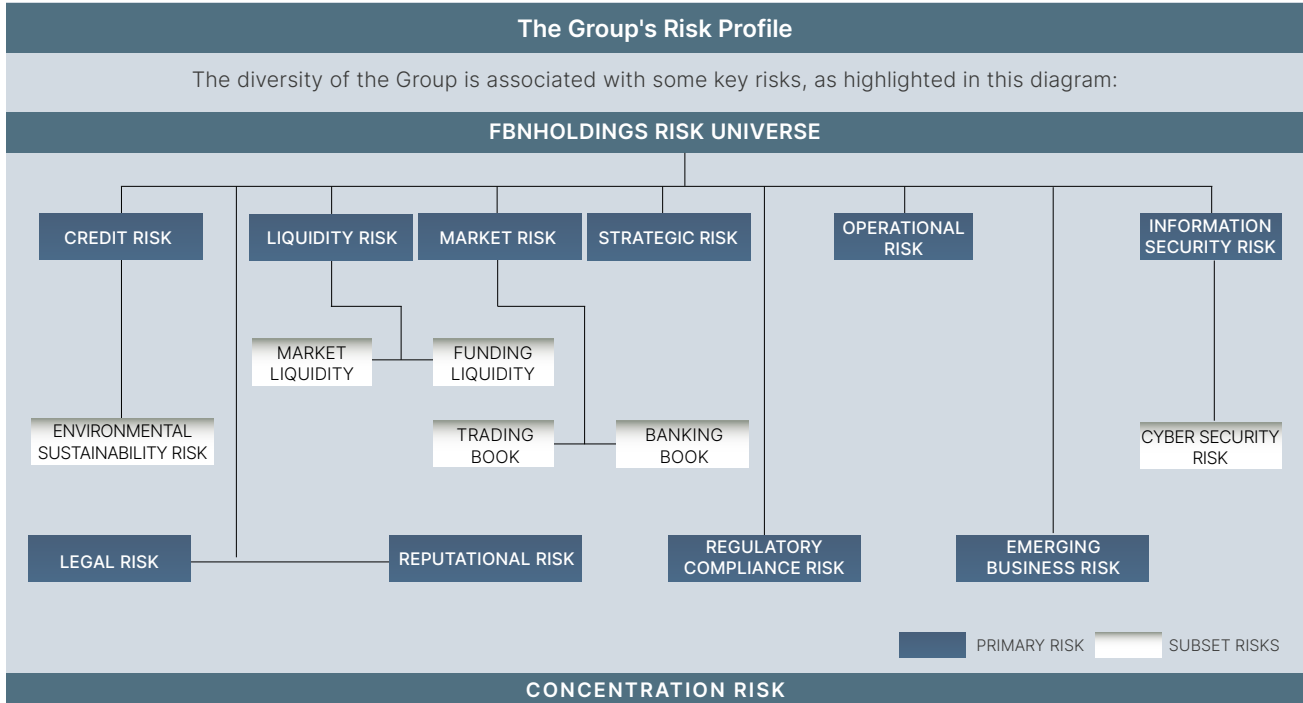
The Group's Risk Profile

The diversity of the Group is associated with some key risks, as highlighted in this diagram:

FBNHOLDINGS RISK UNIVERSE

CREDIT RISK

LIQUIDITY RISK

MARKET RISK

STRATEGIC RISK

OPERATIONAL RISK

INFORMATION SECURITY RISK

MARKET LIQUIDITY

FUNDING LIQUIDITY

ENVIRONMENTAL SUSTAINABILITY RISK

TRADING BOOK

BANKING BOOK

CYBER SECURITY RISK

LEGAL RISK

REPUTATIONAL RISK

REGULATORY COMPLIANCE RISK

EMERGING BUSINESS RISK

PRIMARY RISK

SUBSET RISKS

CONCENTRATION RISK